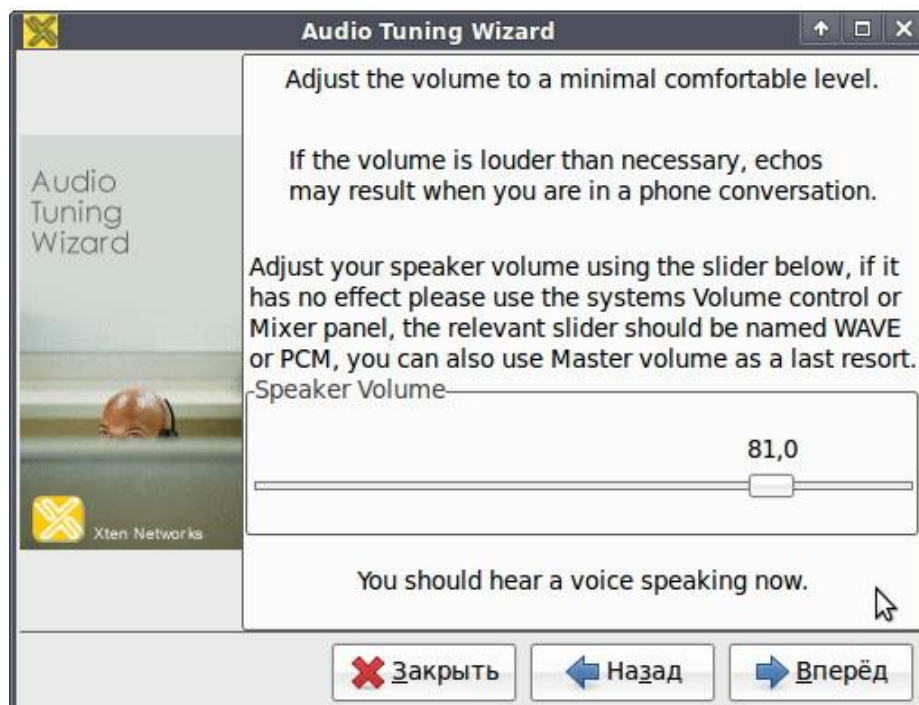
Audio Tuning Wizard

Audio Tuning Wizard

Xten Networks

Adjust the volume to a minimal comfortable level.

If the volume is louder than necessary, echos may result when you are in a phone conversation.

Adjust your speaker volume using the slider below, if it has no effect please use the systems Volume control or Mixer panel, the relevant slider should be named WAVE or PCM, you can also use Master volume as a last resort.

Speaker Volume

81,0

You should hear a voice speaking now.

Закрыть Назад Вперёд